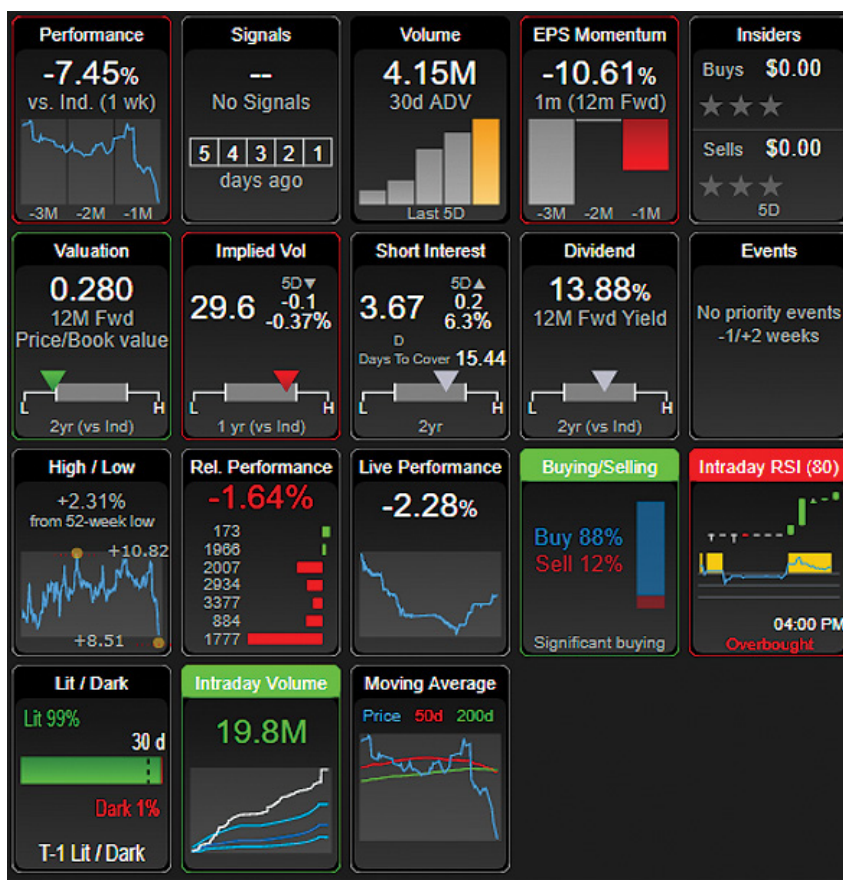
Performance
-7.45%
vs. Ind. (1 wk)
-3M -2M -1M

Signals
--
No Signals
5 4 3 2 1
days ago

Volume
4.15M
30d ADV
Last 5D

EPS Momentum
-10.61%
1m (12m Fwd)
-3M -2M -1M

Insiders
Buys $0.00
Sells $0.00
5D

Valuation
0.280
12M Fwd
Price/Book value
L H
2yr (vs Ind)

Implied Vol
29.6
5D▼
-0.1
-0.37%
L H
1 yr (vs Ind)

Short Interest
3.67
D
5D▲
0.2
6.3%
Days To Cover 15.44
L H
2yr

Dividend
13.88%
12M Fwd Yield
L H
2yr (vs Ind)

Events
No priority events
-1/+2 weeks

High / Low
+2.31%
from 52-week low
+10.82
+8.51

Rel. Performance
-1.64%
173
1966
2007
2934
3377
884
1777

Live Performance
-2.28%

Buying/Selling
Buy 88%
Sell 12%
Significant buying

Intraday RSI (80)
04:00 PM
Overbought

Lit / Dark
Lit 99%
30 d
Dark 1%
T-1 Lit / Dark

Intraday Volume
19.8M

Moving Average
Price 50d 200d